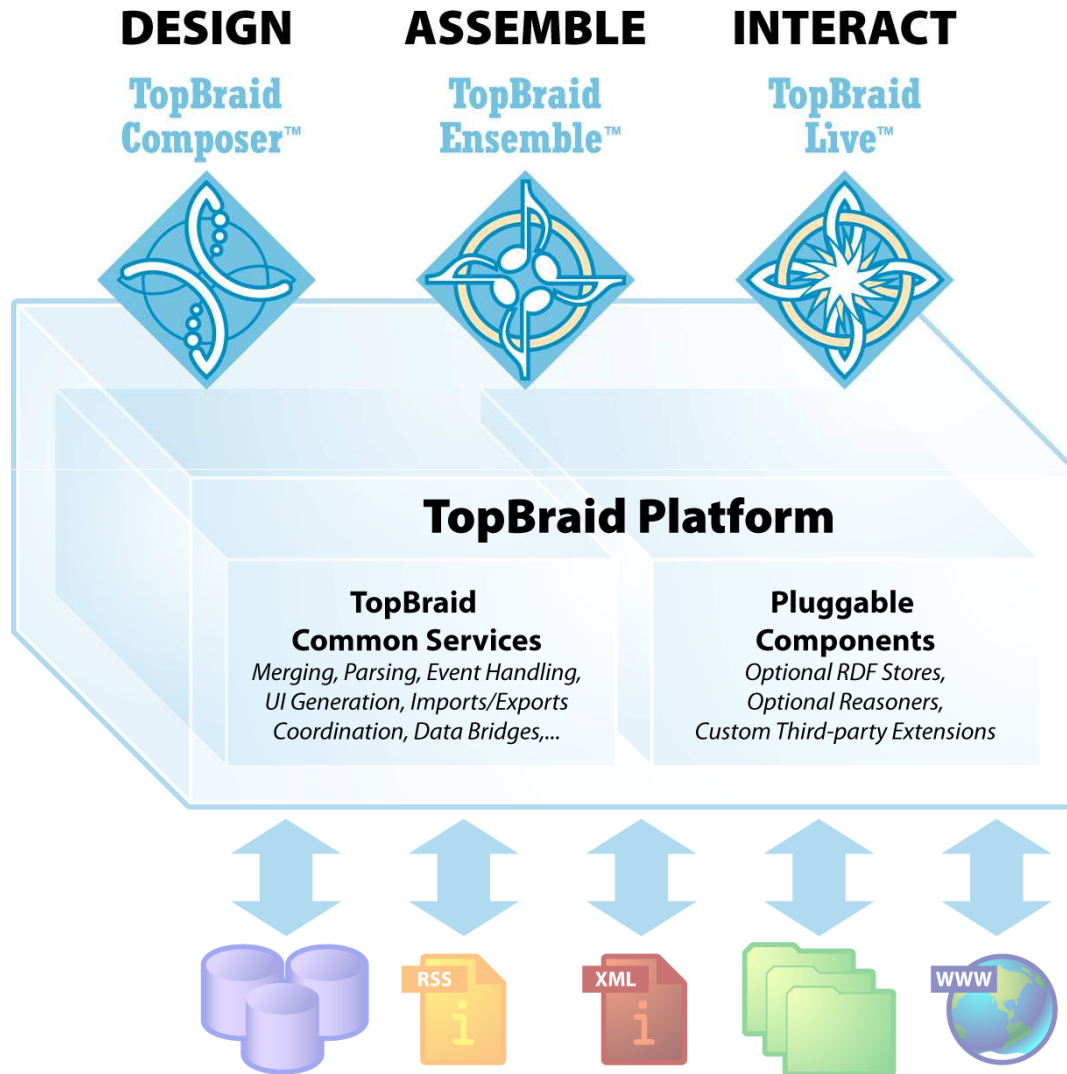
DESIGN

TopBraid Composer™

ASSEMBLE

TopBraid Ensemble™

INTERACT

TopBraid Live™

TopBraid Platform

TopBraid Common Services

Merging, Parsing, Event Handling, UI Generation, Imports/Exports Coordination, Data Bridges,...

Pluggable Components

Optional RDF Stores, Optional Reasoners, Custom Third-party Extensions

RSS
i

XML
i

WWW